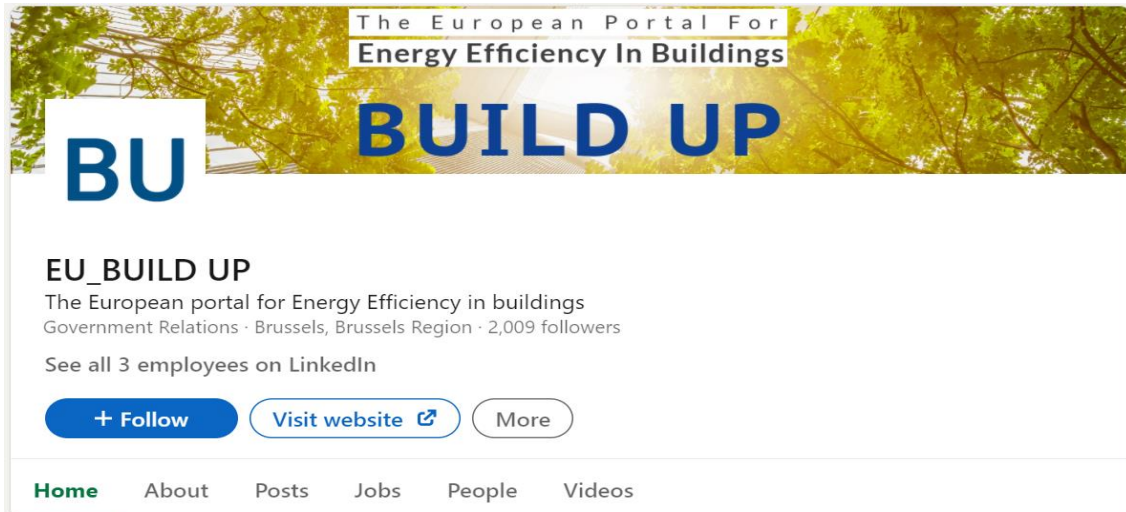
The European Portal For
Energy Efficiency In Buildings

BUILD UP

BU

EU_BUILD UP
The European portal for Energy Efficiency in buildings
Government Relations · Brussels, Brussels Region · 2,009 followers

See all 3 employees on LinkedIn

+ Follow
Visit website
More

Home
About
Posts
Jobs
People
Videos